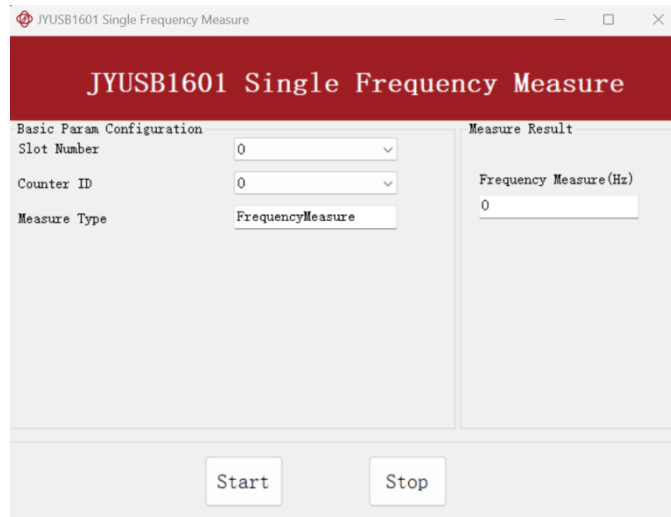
JYUSB1601 Single Frequency Measure

JYUSB1601 Single Frequency Measure

Basic Param Configuration

Slot Number 0

Counter ID 0

Measure Type FrequencyMeasure

Measure Result

Frequency Measure(Hz)

0

Start

Stop